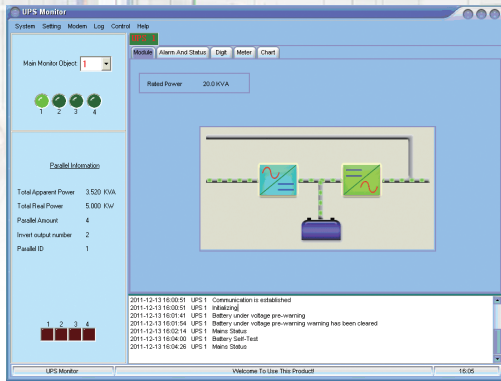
UPS Monitor

System Setting Modem Log Control Help

Module Alarm And Status Digit Meter Chart

Main Monitor Object: 1

1 2 3 4

Rated Power 20.0 KVA

Parallel Information

Total Apparent Power 3.520 KVA
Total Real Power 5.000 KW
Parallel Amount 4
Invert output number 2
Parallel ID 1

1 2 3 4

2011-12-13 16:00:51 UPS 1 Communication is established
2011-12-13 16:00:51 UPS 1 Initializing
2011-12-13 16:01:41 UPS 1 Battery under voltage pre-warning
2011-12-13 16:01:54 UPS 1 Battery under voltage pre-warning warning has been cleared
2011-12-13 16:02:14 UPS 1 Mains Status
2011-12-13 16:04:00 UPS 1 Battery Self-Test
2011-12-13 16:04:26 UPS 1 Mains Status

UPS Monitor Welcome To Use This Product! 16:05